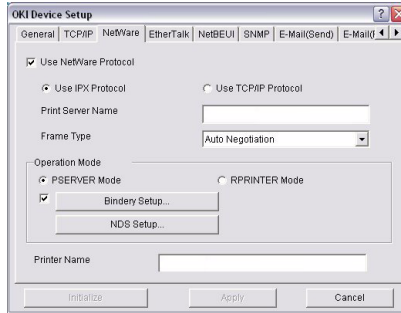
OKI Device Setup

General | TCP/IP | NetWare | EtherTalk | NetBEUI | SNMP | E-Mail(Send) | E-Mail(

Use NetWare Protocol

Use IPX Protocol

Use TCP/IP Protocol

Print Server Name

Frame Type

Auto Negotiation

Operation Mode

PSERVER Mode

RPRINTER Mode

Bindery Setup...

NDS Setup...

Printer Name

Initialize

Apply

Cancel